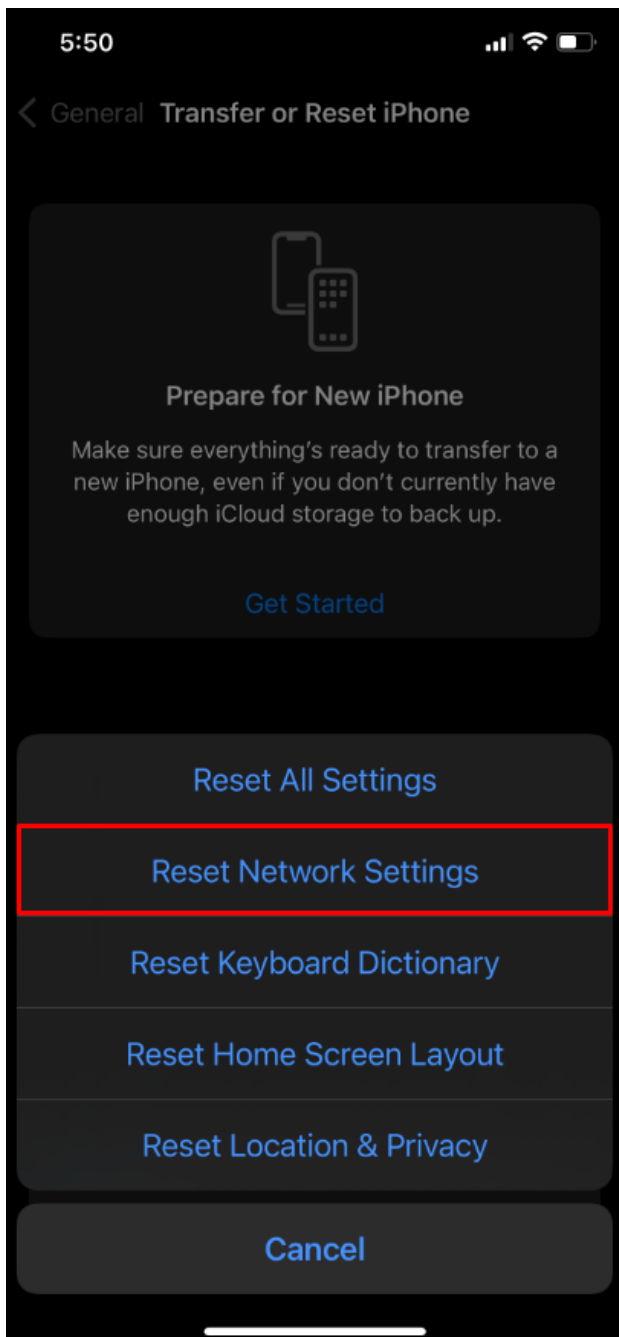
5:50

General Transfer or Reset iPhone

Prepare for New iPhone

Make sure everything's ready to transfer to a new iPhone, even if you don't currently have enough iCloud storage to back up.

Get Started

Reset All Settings

Reset Network Settings

Reset Keyboard Dictionary

Reset Home Screen Layout

Reset Location & Privacy

Cancel